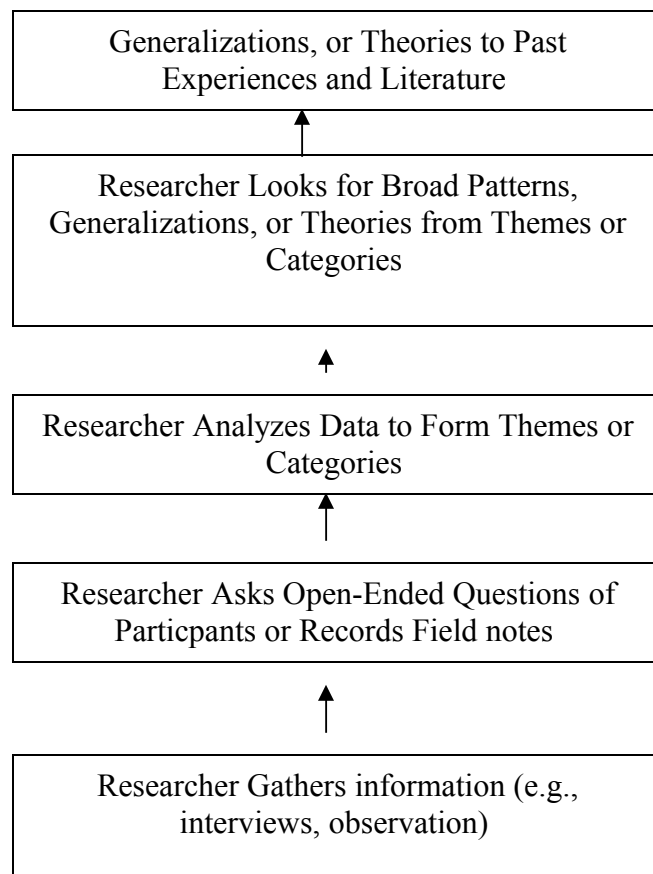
Generalizations, or Theories to Past Experiences and Literature

Researcher Looks for Broad Patterns, Generalizations, or Theories from Themes or Categories

Researcher Analyzes Data to Form Themes or Categories

Researcher Asks Open-Ended Questions of Particpants or Records Field notes

Researcher Gathers information (e.g., interviews, observation)